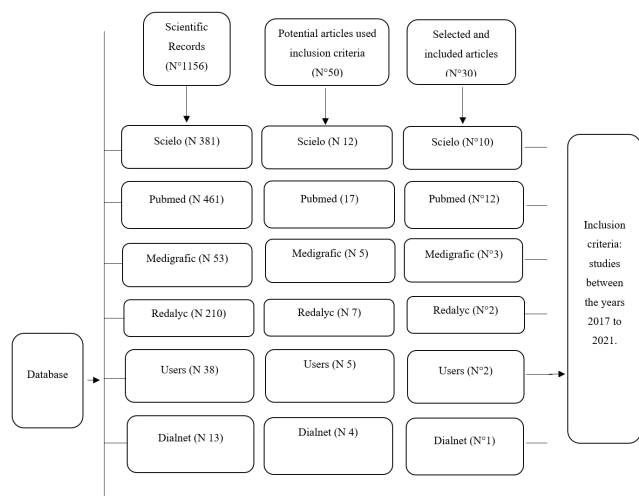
Scientific Records (N°1156)

Potential articles used inclusion criteria (N°50)

Selected and included articles (N°30)

Scielo (N 381)

Scielo (N 12)

Scielo (N°10)

Pubmed (N 461)

Pubmed (17)

Pubmed (N°12)

Medigrafic (N 53)

Medigrafic (N 5)

Medigrafic (N°3)

Redalyc (N 210)

Redalyc (N 7)

Redalyc (N°2)

Database

Users (N 38)

Users (N 5)

Users (N°2)

Dialnet (N 13)

Dialnet (N 4)

Dialnet (N°1)

Inclusion criteria: studies between the years 2017 to 2021.